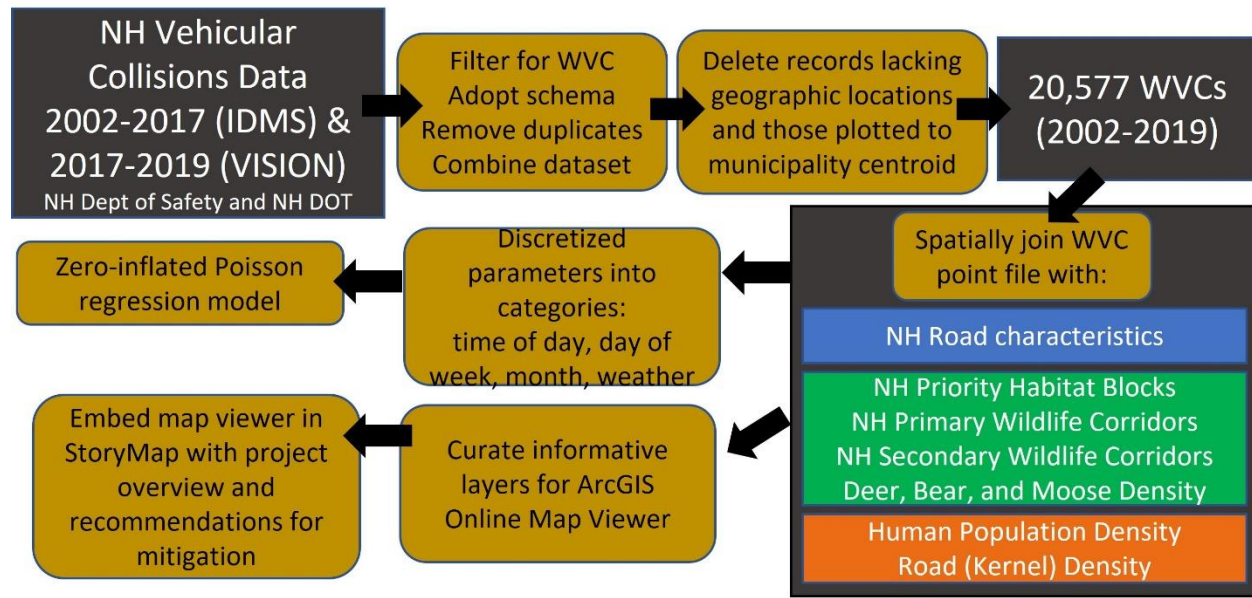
NH Vehicular Collisions Data 2002-2017 (IDMS) & 2017-2019 (VISION)
NH Dept of Safety and NH DOT

Filter for WVC
Adopt schema
Remove duplicates
Combine dataset

Delete records lacking geographic locations and those plotted to municipality centroid

20,577 WVCs (2002-2019)

Spatially join WVC point file with:

NH Road characteristics

NH Priority Habitat Blocks
NH Primary Wildlife Corridors
NH Secondary Wildlife Corridors
Deer, Bear, and Moose Density

Human Population Density
Road (Kernel) Density

Discretized parameters into categories: time of day, day of week, month, weather

Zero-inflated Poisson regression model

Curate informative layers for ArcGIS Online Map Viewer

Embed map viewer in StoryMap with project overview and recommendations for mitigation